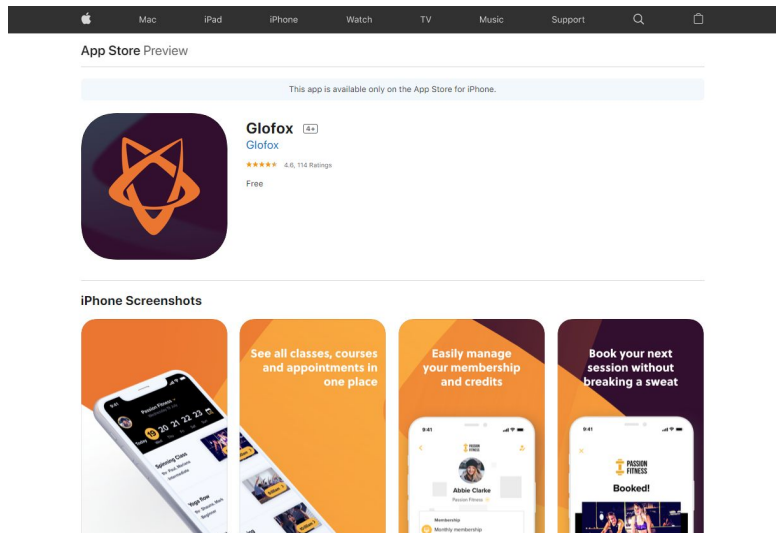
Mac iPad iPhone Watch TV Music Support

App Store Preview

This app is available only on the App Store for iPhone.

Glofox 4+
Glofox
★★★★★ 4.6, 114 Ratings
Free

iPhone Screenshots

Passion Fitness
19 20 21 22 23
Spinning Class
Yoga flow

See all classes, courses and appointments in one place

Easily manage your membership and credits

9:41
PASSION FITNESS
Abbie Clarke
Passion Fitness
Membership
Monthly membership

Book your next session without breaking a sweat

9:41
PASSION FITNESS
Booked!